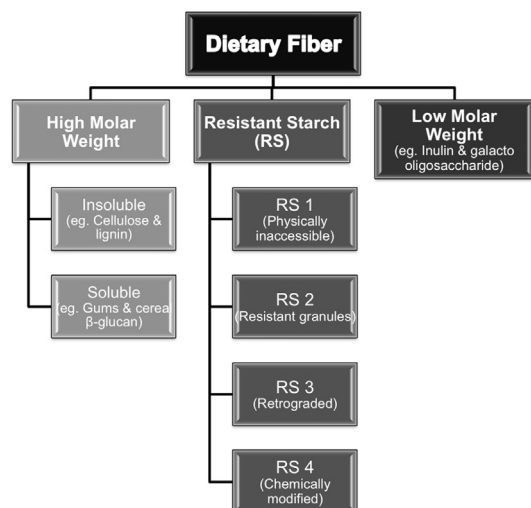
Dietary Fiber

High Molar Weight

Insoluble (eg. Cellulose & lignin)

Soluble (eg. Gums & cerea β-glucan)

Resistant Starch (RS)

RS 1 (Physically inaccessible)

RS 2 (Resistant granules)

RS 3 (Retrograded)

RS 4 (Chemically modified)

Low Molar Weight (eg. Inulin & galacto oligosaccharide)